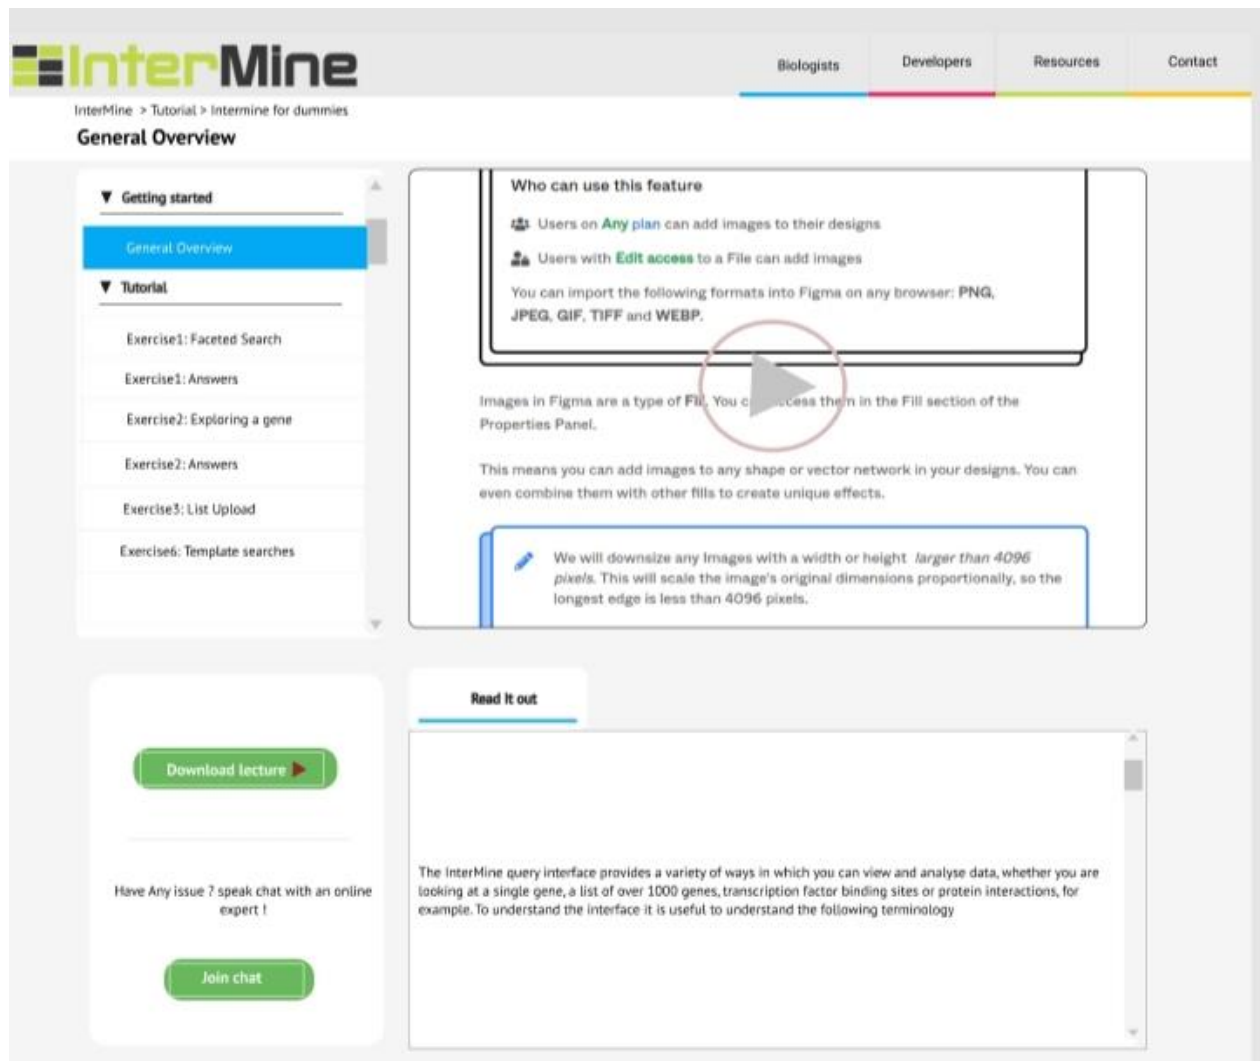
InterMine

Biologists | Developers | Resources | Contact

InterMine > Tutorial > Intermine for dummies

General Overview

▼ Getting started

General Overview

▼ Tutorial

Exercise1: Faceted Search

Exercise1: Answers

Exercise2: Exploring a gene

Exercise2: Answers

Exercise3: List Upload

Exercise6: Template searches

Who can use this feature

Users on Any plan can add images to their designs

Users with Edit access to a File can add images

You can import the following formats into Figma on any browser: PNG, JPEG, GIF, TIFF and WEBP.

Images in Figma are a type of Fil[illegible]. You c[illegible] them in the Fill section of the Properties Panel.

This means you can add images to any shape or vector network in your designs. You can even combine them with other fills to create unique effects.

We will downsize any Images with a width or height larger than 4096 pixels. This will scale the image's original dimensions proportionally, so the longest edge is less than 4096 pixels.

Download lecture

Have Any issue ? speak chat with an online expert !

Join chat

Read it out

The InterMine query interface provides a variety of ways in which you can view and analyse data, whether you are looking at a single gene, a list of over 1000 genes, transcription factor binding sites or protein interactions, for example. To understand the interface it is useful to understand the following terminology